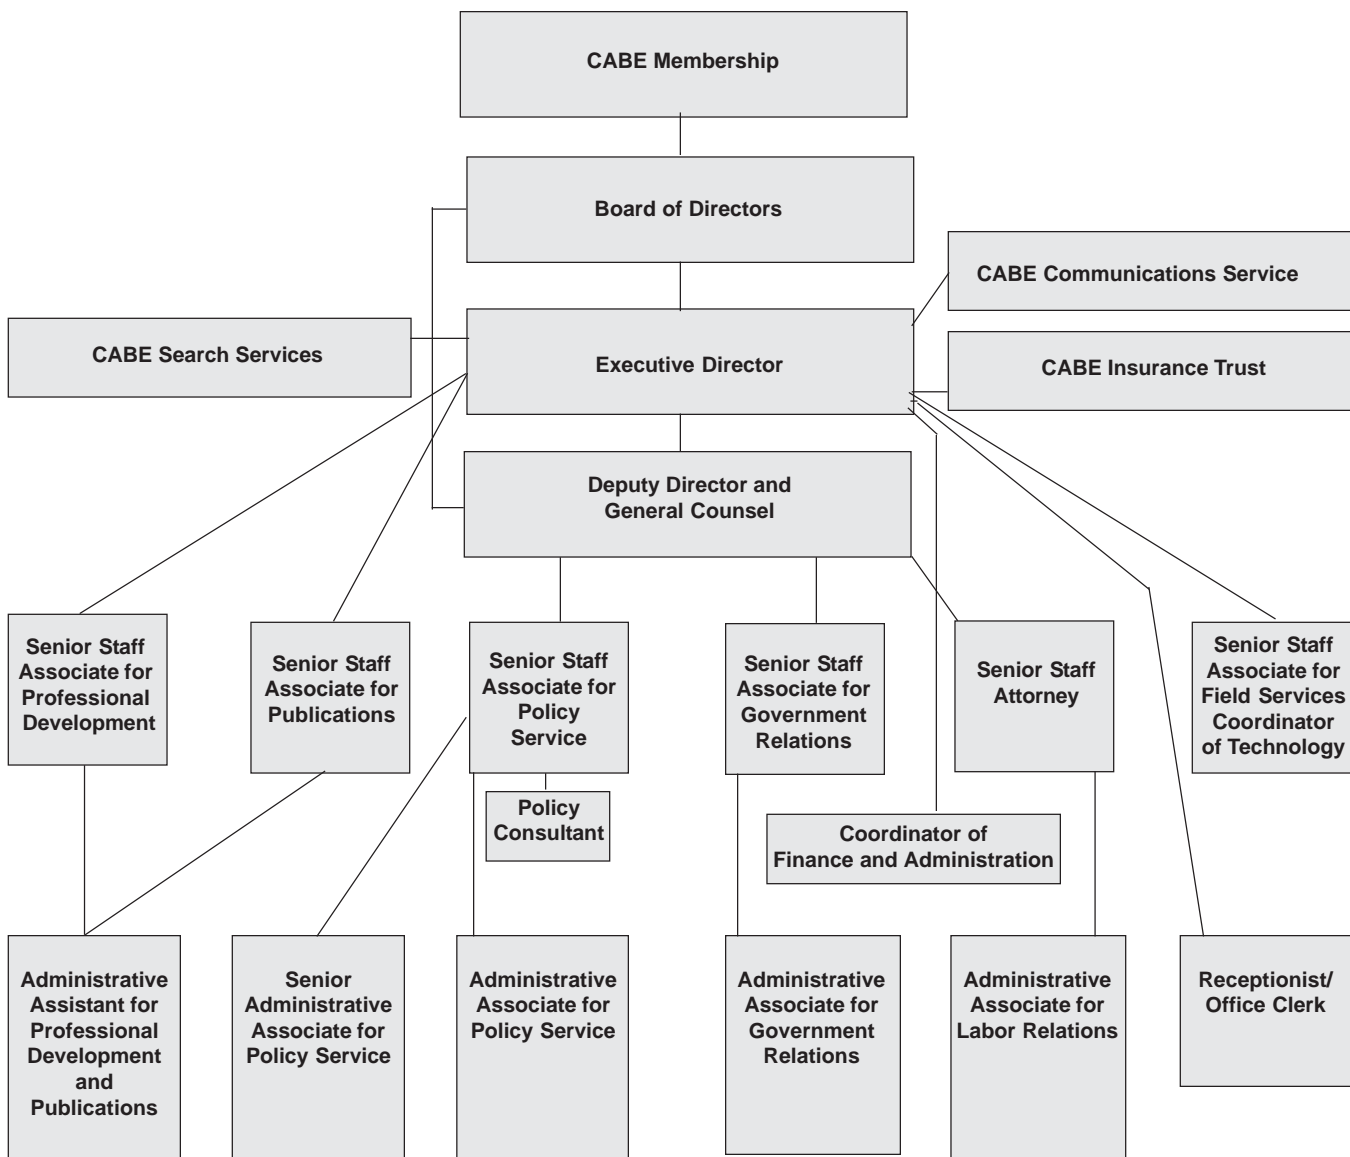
CABE Membership

Board of Directors

CABE Communications Service

CABE Search Services

Executive Director

CABE Insurance Trust

Deputy Director and General Counsel

Senior Staff Associate for Professional Development

Senior Staff Associate for Publications

Senior Staff Associate for Policy Service

Senior Staff Associate for Government Relations

Senior Staff Attorney

Senior Staff Associate for Field Services Coordinator of Technology

Policy Consultant

Coordinator of Finance and Administration

Administrative Assistant for Professional Development and Publications

Senior Administrative Associate for Policy Service

Administrative Associate for Policy Service

Administrative Associate for Government Relations

Administrative Associate for Labor Relations

Receptionist/ Office Clerk